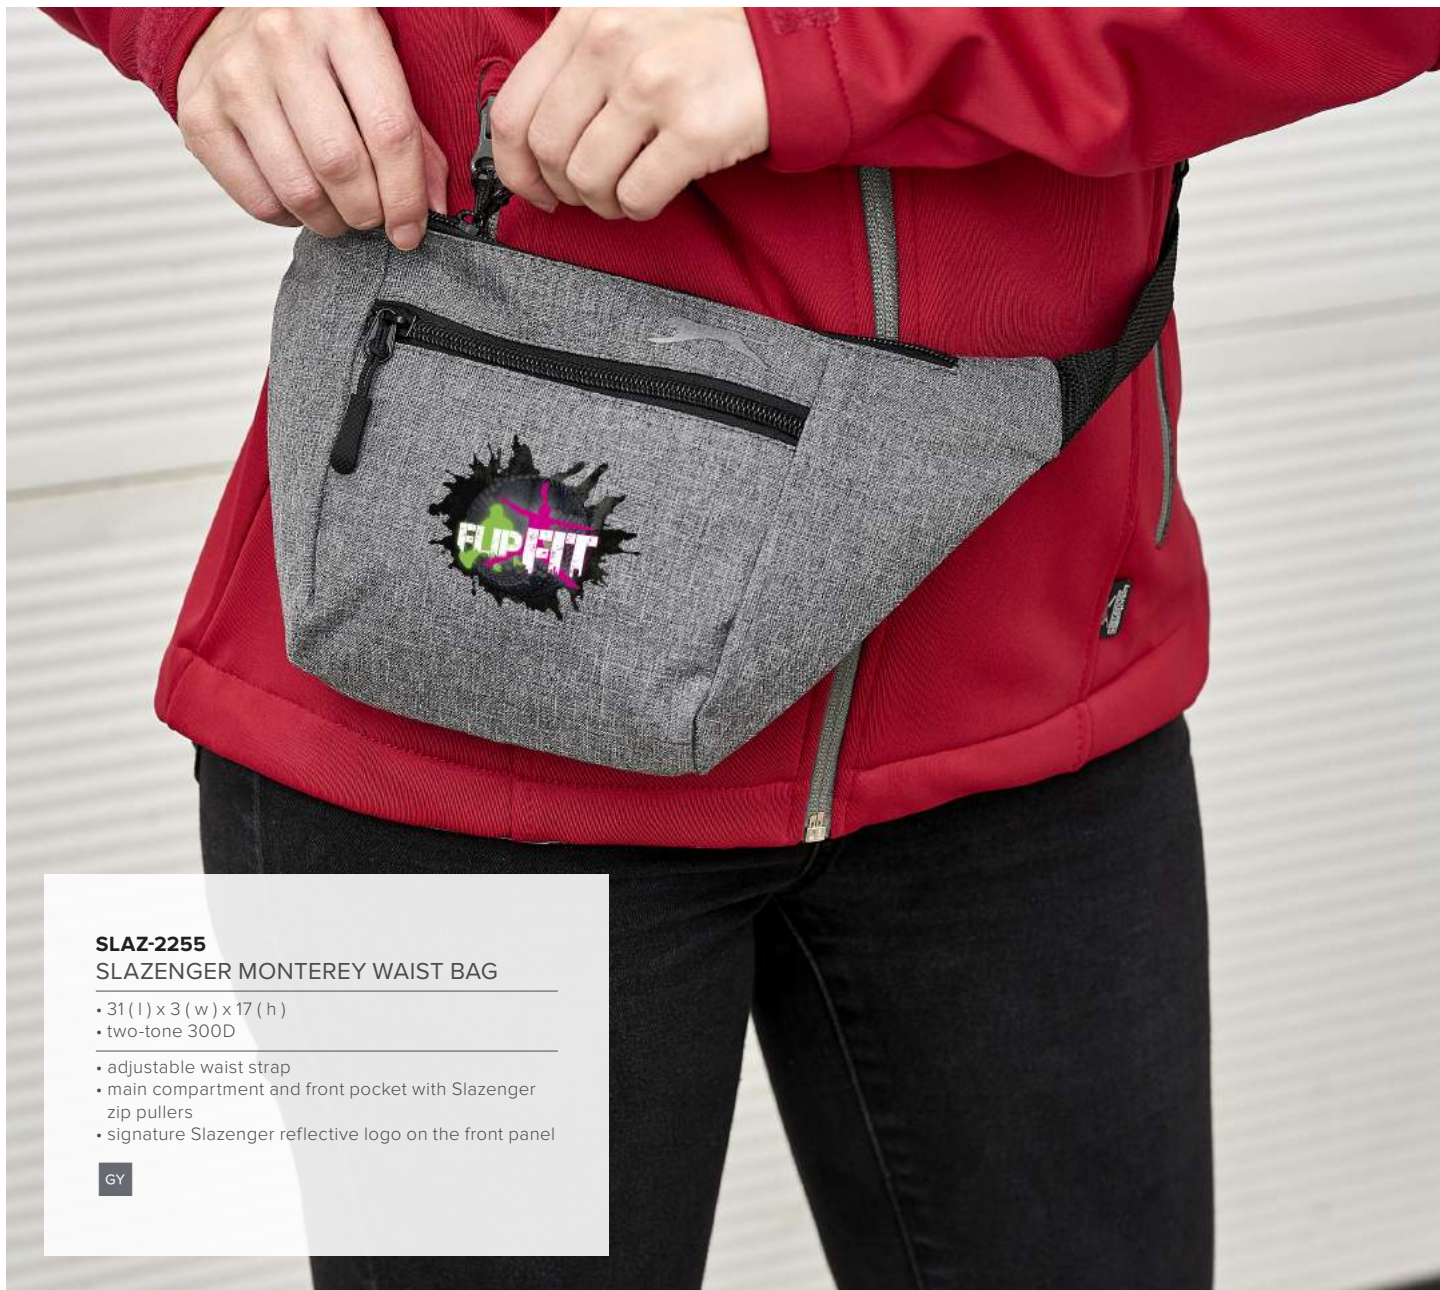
FLIPFIT

SLAZ-2255
SLAZENGER MONTEREY WAIST BAG

• 31 ( l ) x 3 ( w ) x 17 ( h )
• two-tone 300D

• adjustable waist strap
• main compartment and front pocket with Slazenger zip pullers
• signature Slazenger reflective logo on the front panel

GY